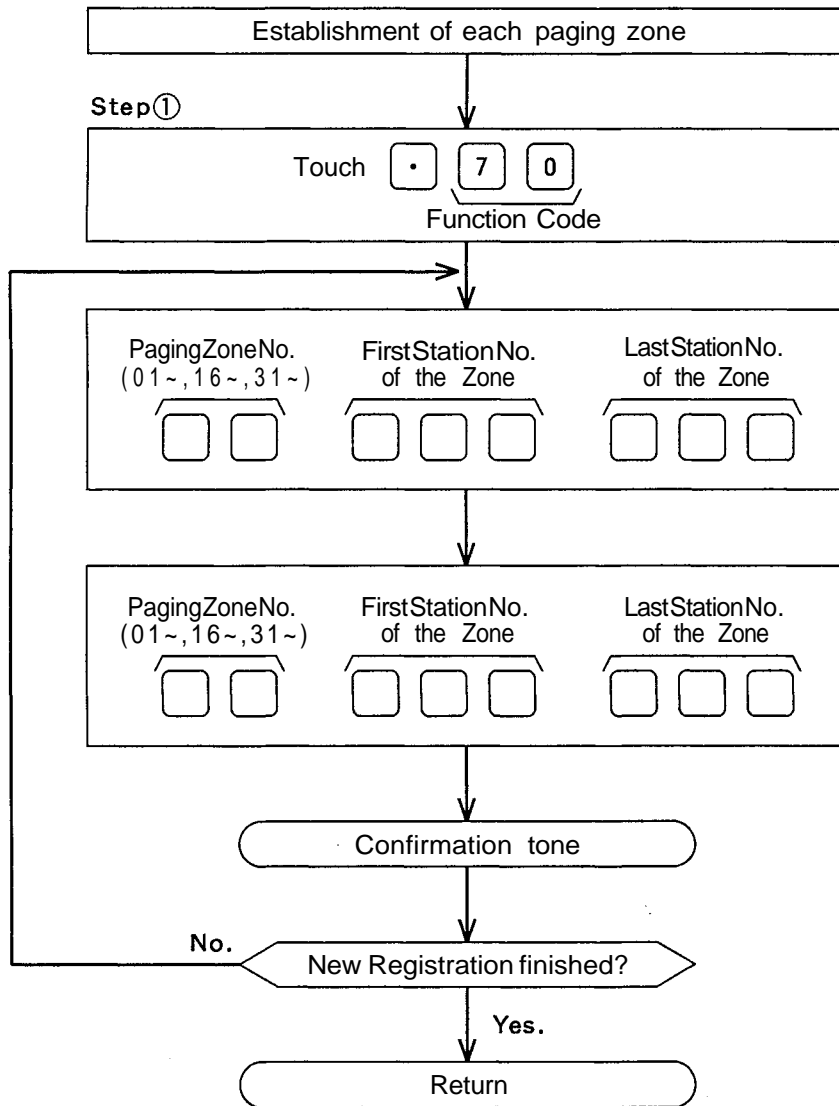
Establishment of each paging zone

Step①

Touch · 7 0
Function Code

PagingZoneNo.
(01~,16~,31~)

FirstStationNo.
of the Zone

LastStationNo.
of the Zone

PagingZoneNo.
(01~,16~,31~)

FirstStationNo.
of the Zone

LastStationNo.
of the Zone

Confirmation tone

No.

New Registration finished?

Yes.

Return